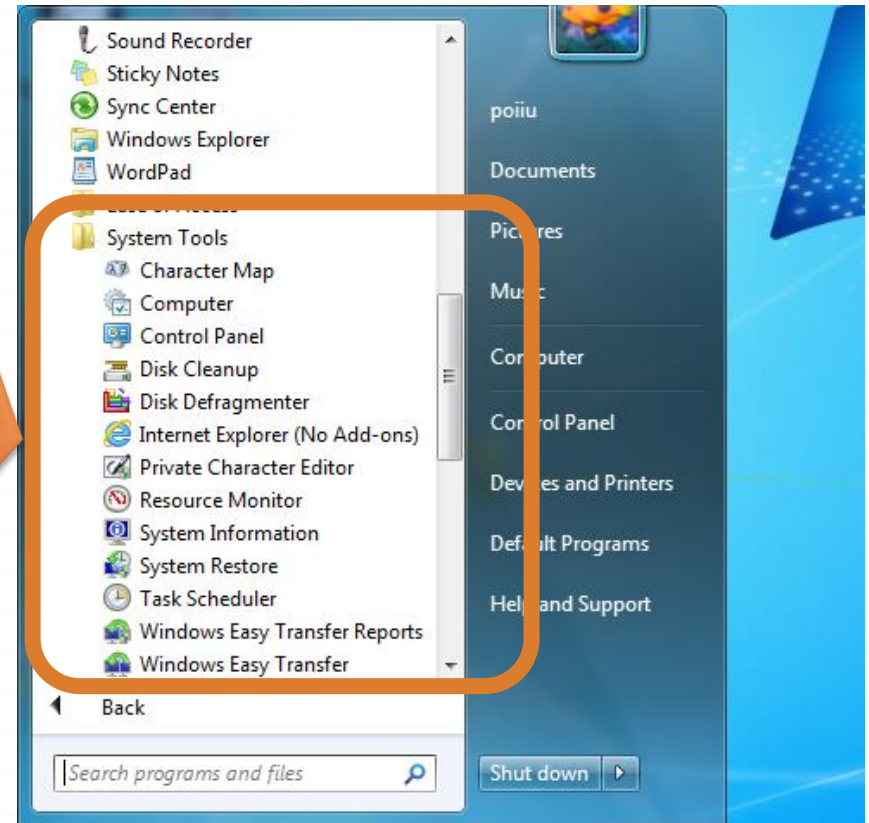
Sound Recorder
Sticky Notes
Sync Center
Windows Explorer
WordPad
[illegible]
System Tools
Character Map
Computer
Control Panel
Disk Cleanup
Disk Defragmenter
Internet Explorer (No Add-ons)
Private Character Editor
Resource Monitor
System Information
System Restore
Task Scheduler
Windows Easy Transfer Reports
Windows Easy Transfer
Back
Search programs and files

poiiu
Documents
Pic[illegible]res
Mus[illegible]
Com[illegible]uter
Con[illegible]rol Panel
Dev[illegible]es and Printers
Defa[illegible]lt Programs
Hel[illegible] and Support
Shut down